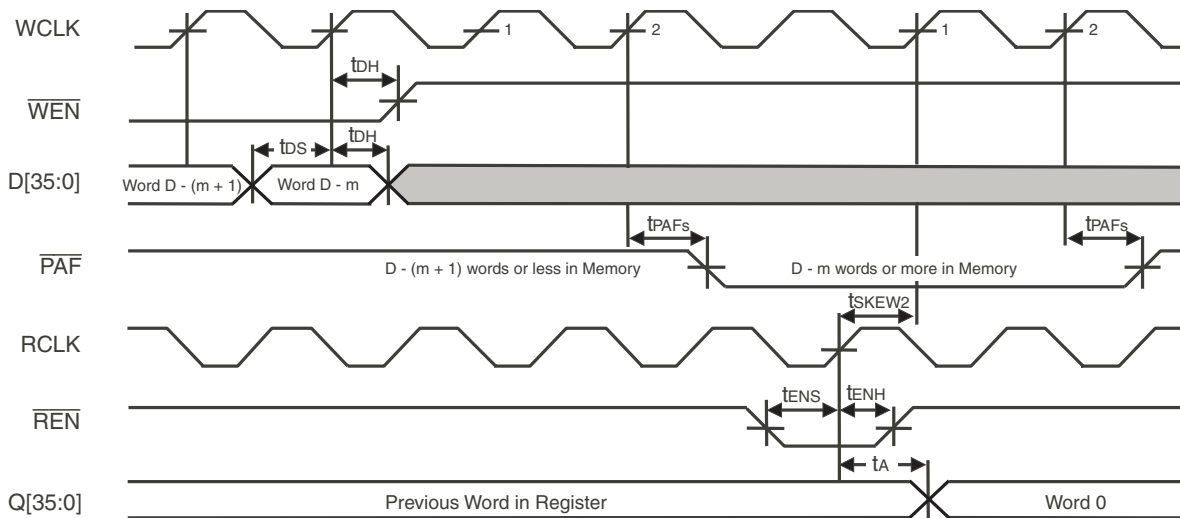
WCLK

1

2

1

2

$t_{DH}$

$\overline{WEN}$

$t_{DS}$

$t_{DH}$

D[35:0]

Word D - (m + 1)

Word D - m

$t_{PAFs}$

$t_{PAFs}$

$\overline{PAF}$

D - (m + 1) words or less in Memory

D - m words or more in Memory

$t_{SKEW2}$

RCLK

$t_{ENS}$

$t_{ENH}$

$\overline{REN}$

$t_A$

Q[35:0]

Previous Word in Register

Word 0